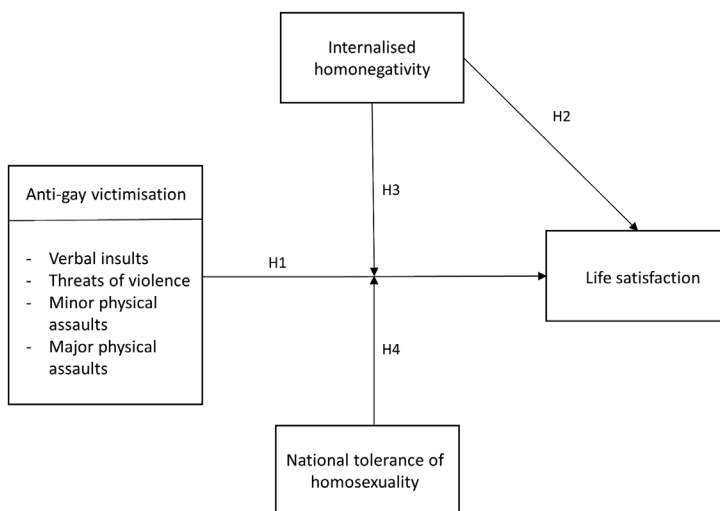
Internalised homonegativity

H2

H3

Anti-gay victimisation

- Verbal insults
- Threats of violence
- Minor physical assaults
- Major physical assaults

H1

Life satisfaction

H4

National tolerance of homosexuality